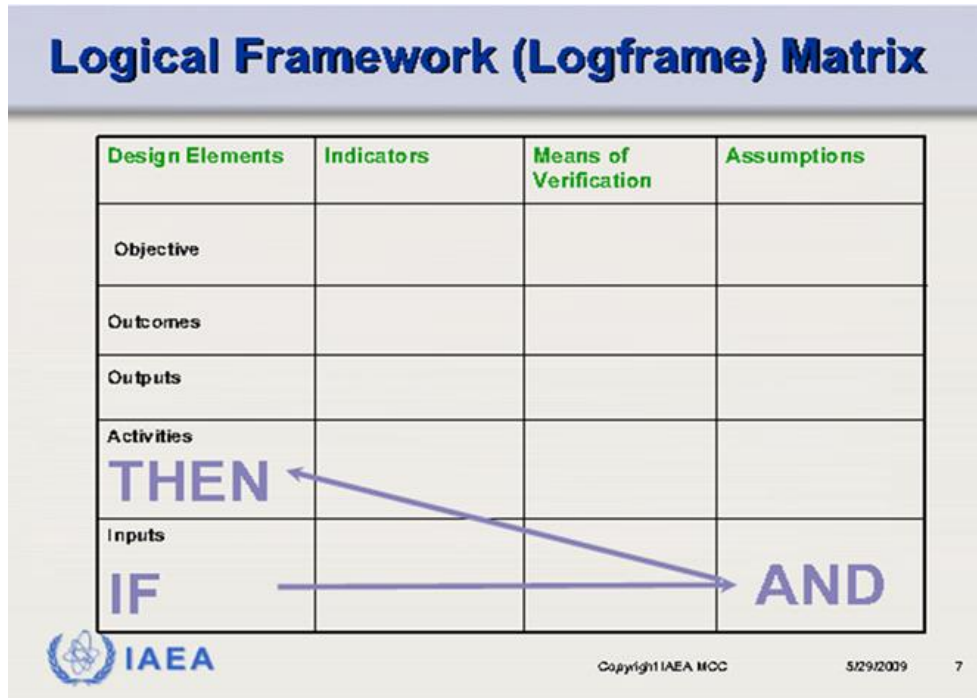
Logical Framework (Logframe) Matrix

| Design Elements | Indicators | Means of Verification | Assumptions |
|---|---|---|---|
| Objective | | | |
| Outcomes | | | |
| Outputs | | | |
| Activities THEN | | | |
| Inputs IF | | | AND |

IAEA

Copyright IAEA MCC

5/29/2009

7